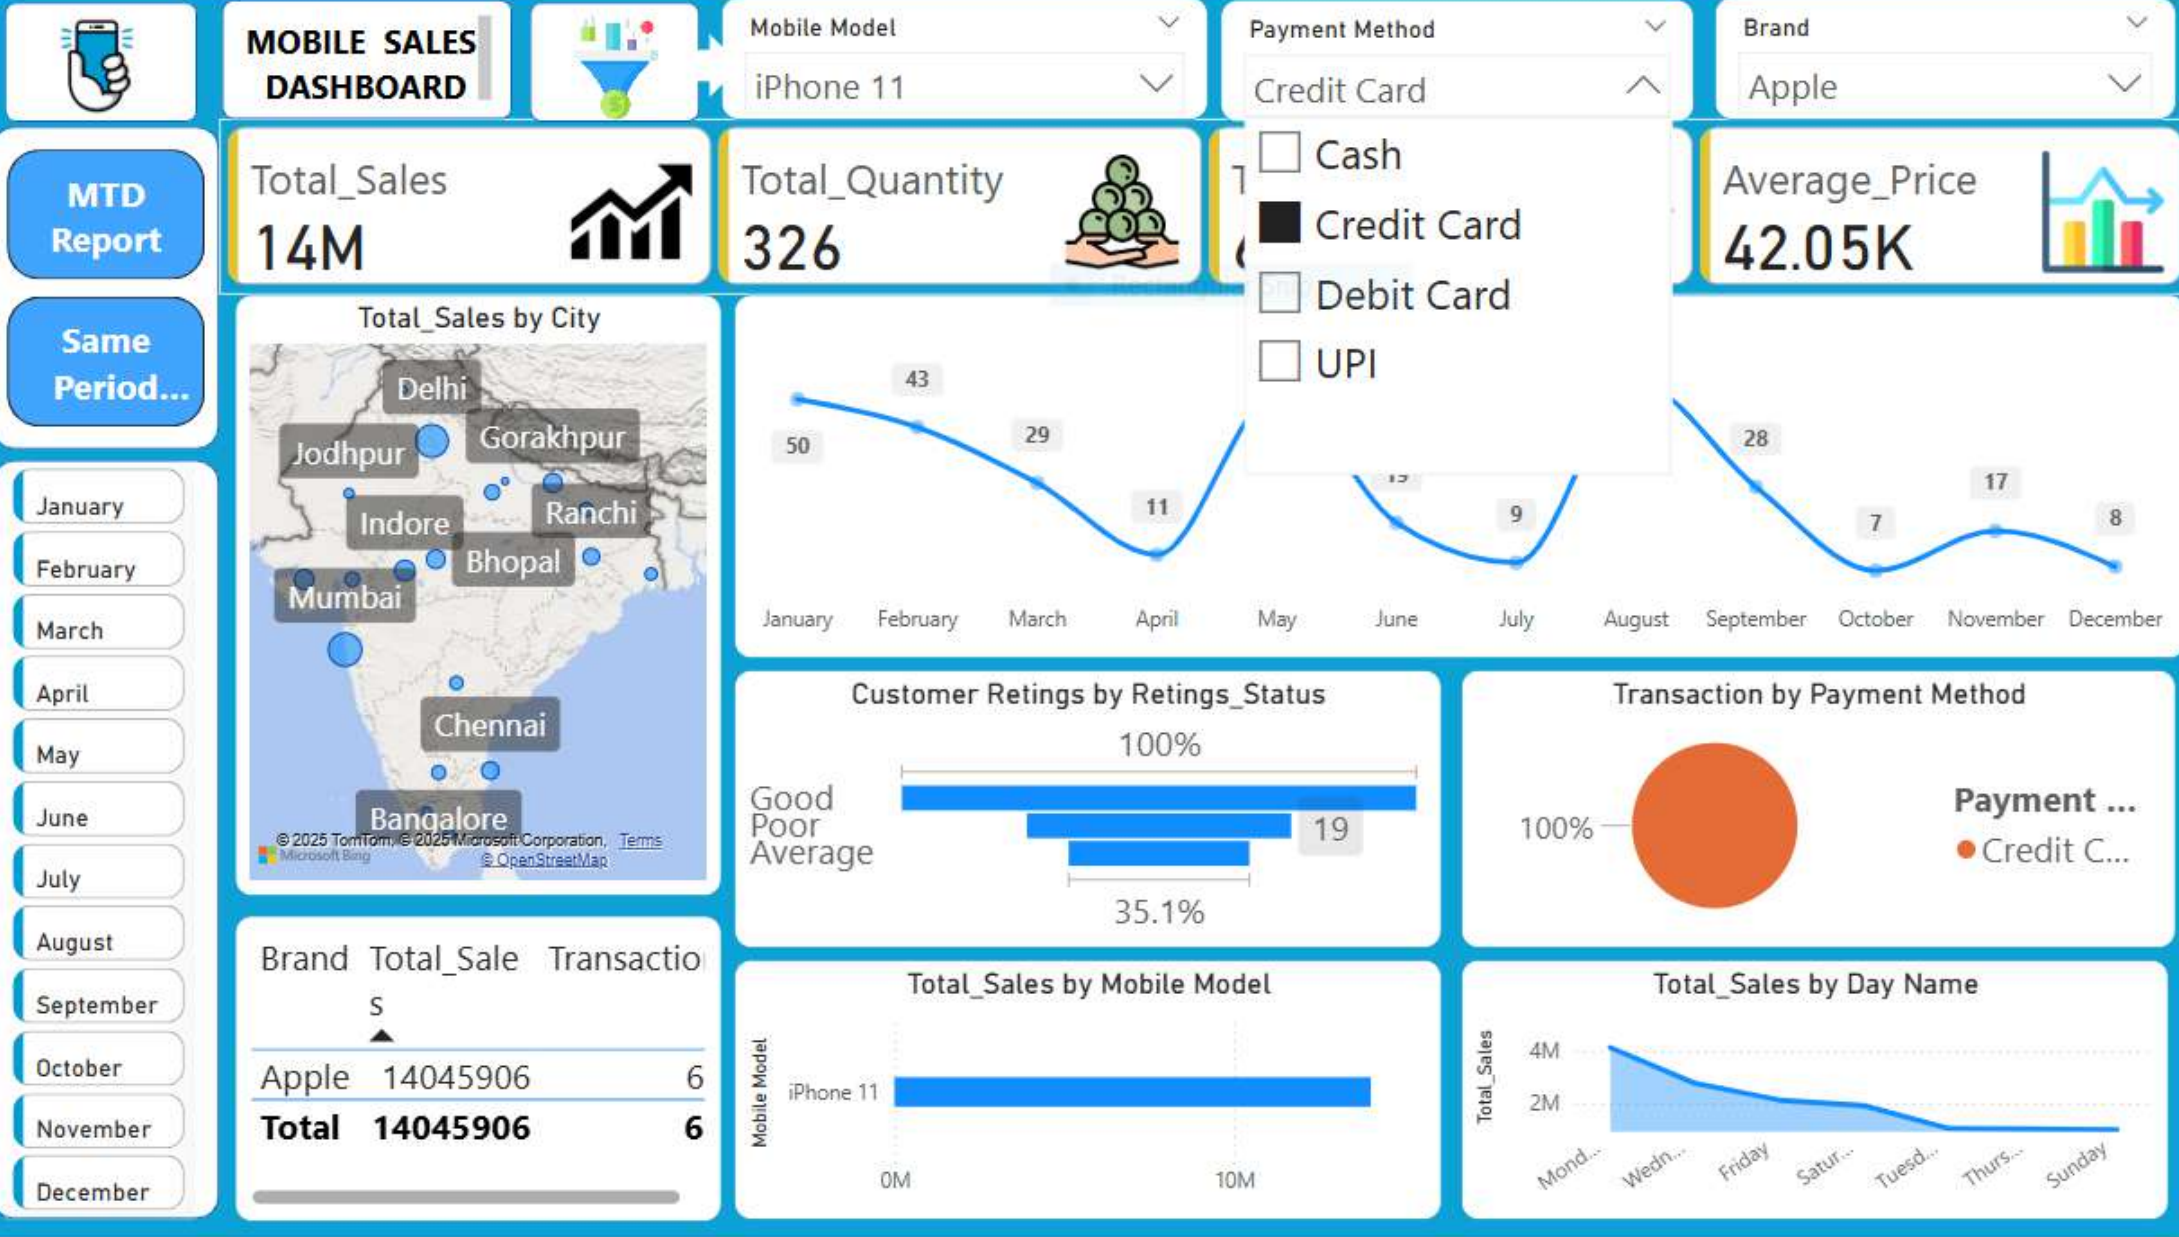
MOBILE SALES DASHBOARD

Mobile Model
iPhone 11

Payment Method
Credit Card
Cash
Credit Card
Debit Card
UPI

Brand
Apple

MTD Report
Same Period...

January
February
March
April
May
June
July
August
September
October
November
December

Total_Sales
14M

Total_Quantity
326

Average_Price
42.05K

Total_Sales by City
Delhi
Jodhpur
Gorakhpur
Indore
Ranchi
Bhopal
Mumbai
Chennai
Bangalore
© 2025 TomTom, © 2025 Microsoft Corporation, Terms
Microsoft Bing
© OpenStreetMap

50
43
29
11
19
9
28
7
17
8
January February March April May June July August September October November December

Customer Retings by Retings_Status
100%
Good
Poor
Average
19
35.1%

Transaction by Payment Method
100%
Payment ...
Credit C...

| Brand | Total_Sales | Transactio |
|---|---|---|
| Apple | 14045906 | 6 |
| Total | 14045906 | 6 |

Total_Sales by Mobile Model
Mobile Model
iPhone 11
0M
10M

Total_Sales by Day Name
Total_Sales
4M
2M
Mond...
Wedn...
Friday
Satur...
Tuesd...
Thurs...
Sunday